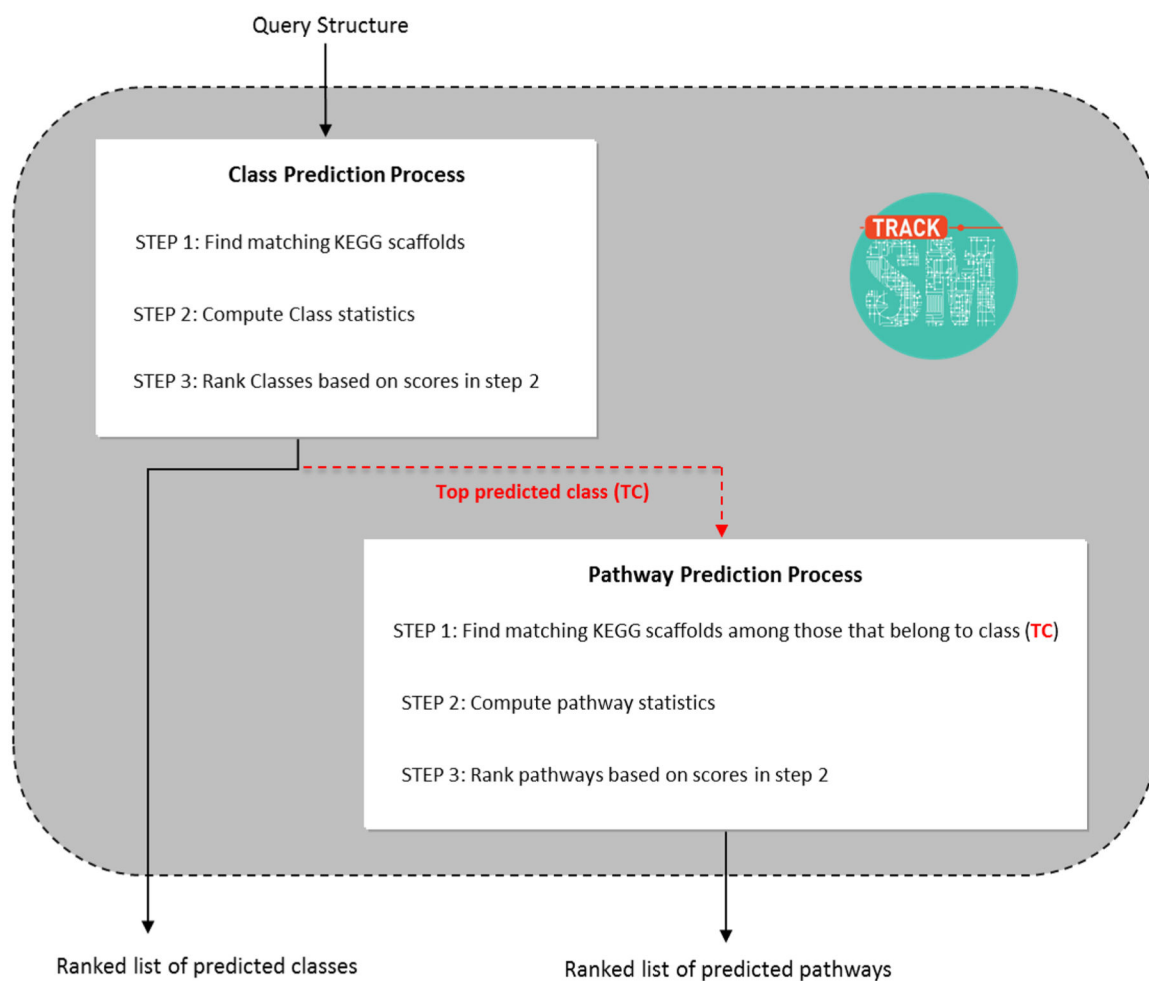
Query Structure

Class Prediction Process

STEP 1: Find matching KEGG scaffolds

STEP 2: Compute Class statistics

STEP 3: Rank Classes based on scores in step 2

TRACK SM

Top predicted class (TC)

Pathway Prediction Process

STEP 1: Find matching KEGG scaffolds among those that belong to class (TC)

STEP 2: Compute pathway statistics

STEP 3: Rank pathways based on scores in step 2

Ranked list of predicted classes

Ranked list of predicted pathways